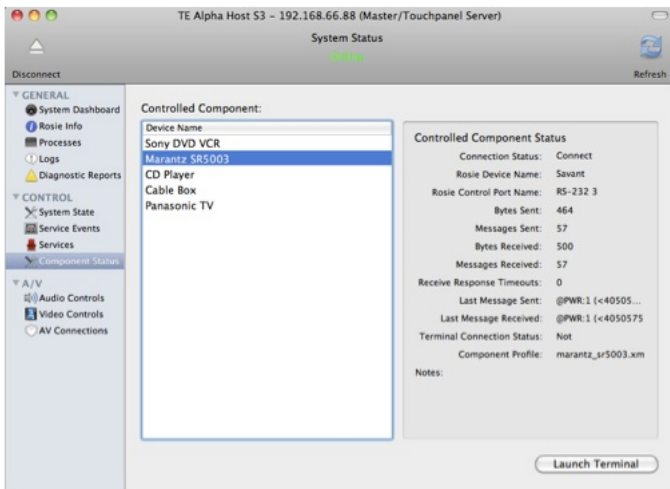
TE Alpha Host S3 – 192.168.66.88 (Master/Touchpanel Server)

System Status

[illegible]

Disconnect

Refresh

GENERAL
System Dashboard
Rosie Info
Processes
Logs
Diagnostic Reports

CONTROL
System State
Service Events
Services
Component Status

A/V
Audio Controls
Video Controls
AV Connections

Controlled Component:

| Device Name |
|---|
| Sony DVD VCR |
| Marantz SR5003 |
| CD Player |
| Cable Box |
| Panasonic TV |

Controlled Component Status

| | |
|---|---|
| Connection Status: | Connect |
| Rosie Device Name: | Savant |
| Rosie Control Port Name: | RS-232 3 |
| Bytes Sent: | 464 |
| Messages Sent: | 57 |
| Bytes Received: | 500 |
| Messages Received: | 57 |
| Receive Response Timeouts: | 0 |
| Last Message Sent: | @PWR:1 (<40505... |
| Last Message Received: | @PWR:1 (<4050575 |
| Terminal Connection Status: | Not |
| Component Profile: | marantz_sr5003.xm |

Notes:

Launch Terminal